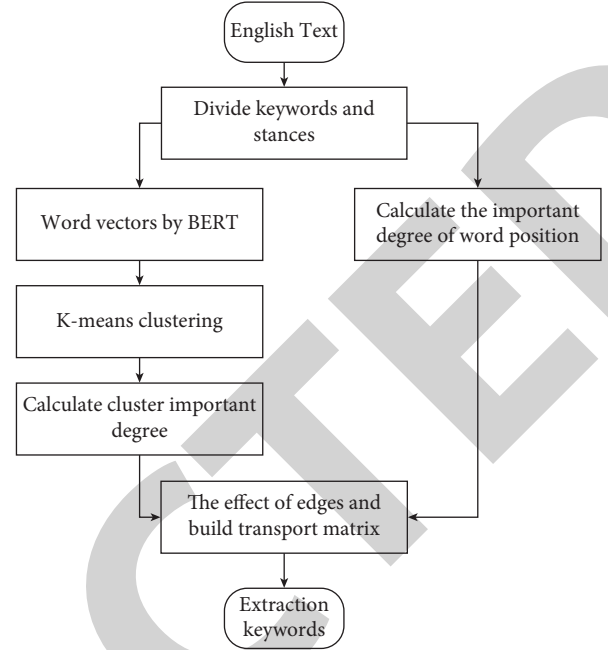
English Text

Divide keywords and stances

Word vectors by BERT

Calculate the important degree of word position

K-means clustering

Calculate cluster important degree

The effect of edges and build transport matrix

Extraction keywords

CTED